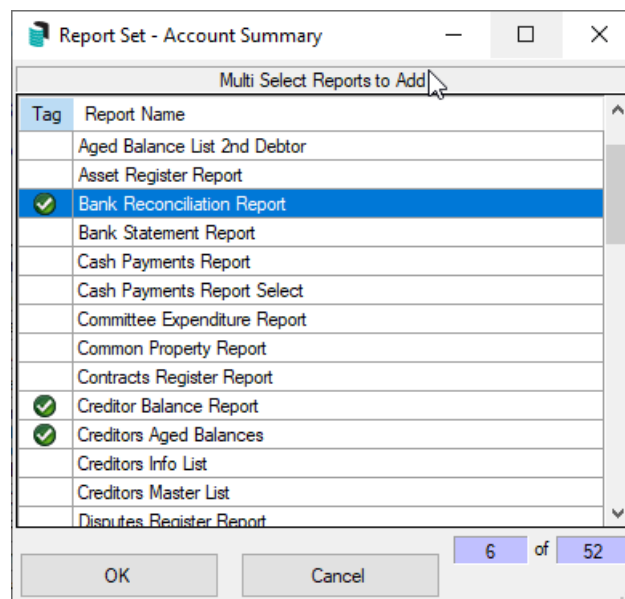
Report Set - Account Summary

Multi Select Reports to Add

| Tag | Report Name |
|---|---|
| | Aged Balance List 2nd Debtor |
| | Asset Register Report |
| ✓ | Bank Reconciliation Report |
| | Bank Statement Report |
| | Cash Payments Report |
| | Cash Payments Report Select |
| | Committee Expenditure Report |
| | Common Property Report |
| | Contracts Register Report |
| ✓ | Creditor Balance Report |
| ✓ | Creditors Aged Balances |
| | Creditors Info List |
| | Creditors Master List |
| | Disputes Register Report |

6 of 52

OK

Cancel